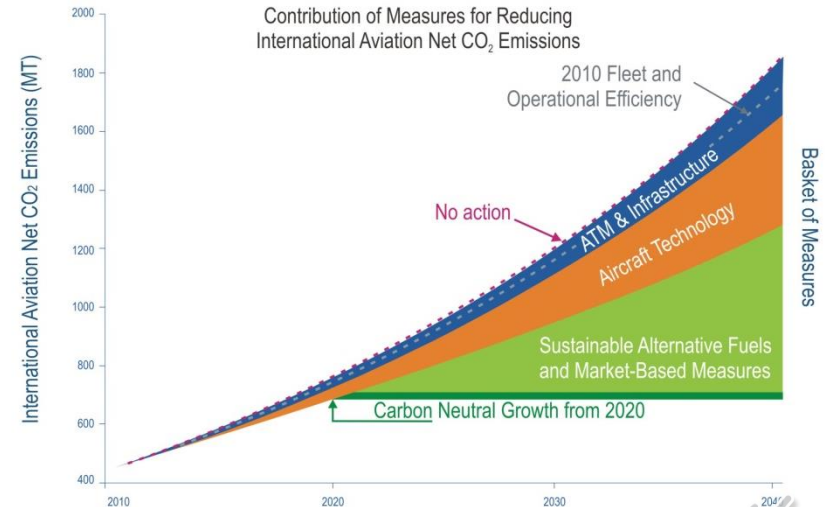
Contribution of Measures for Reducing International Aviation Net $CO_2$ Emissions

International Aviation Net $CO_2$ Emissions (MT)

2000
1800
1600
1400
1200
1000
800
600
400

2010 Fleet and Operational Efficiency

No action

ATM & Infrastructure

Aircraft Technology

Sustainable Alternative Fuels and Market-Based Measures

Carbon Neutral Growth from 2020

Basket of Measures

2010
2020
2030
204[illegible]